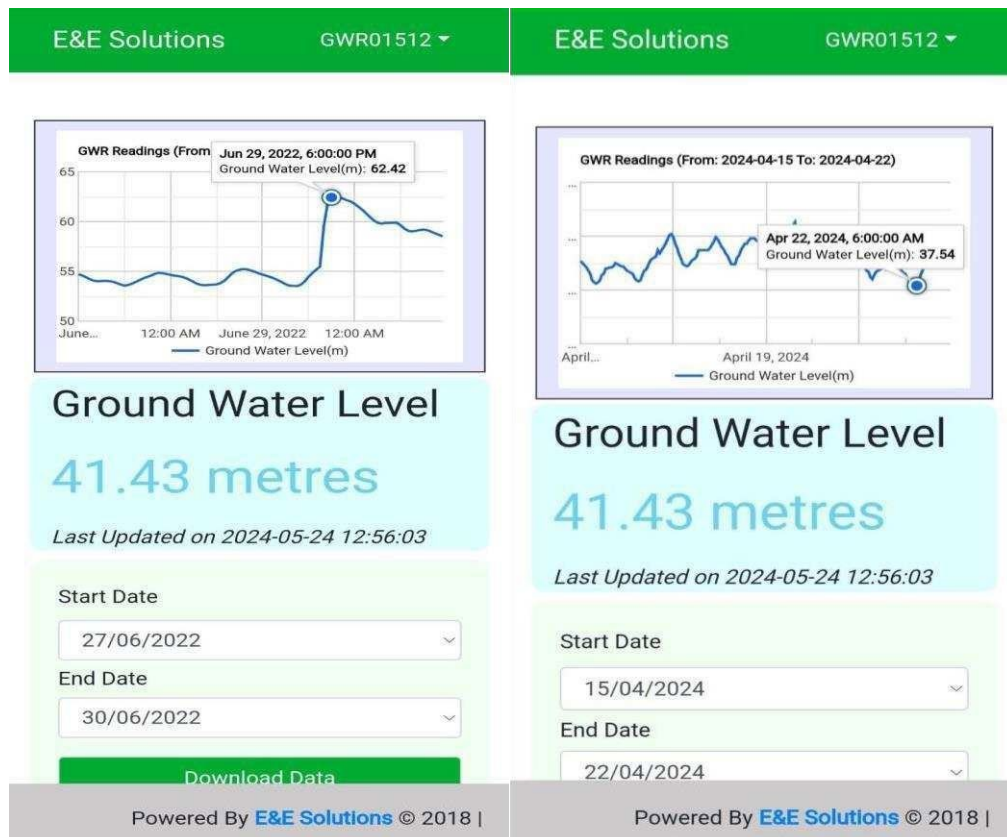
E&E Solutions GWR01512

GWR Readings (From Jun 29, 2022, 6:00:00 PM
Ground Water Level(m): 62.42

65
60
55
50
June... 12:00 AM June 29, 2022 12:00 AM
Ground Water Level(m)

Ground Water Level

41.43 metres

Last Updated on 2024-05-24 12:56:03

Start Date
27/06/2022
End Date
30/06/2022
Download Data

Powered By E&E Solutions © 2018 |

E&E Solutions GWR01512

GWR Readings (From: 2024-04-15 To: 2024-04-22)

Apr 22, 2024, 6:00:00 AM
Ground Water Level(m): 37.54

April... April 19, 2024
Ground Water Level(m)

Ground Water Level

41.43 metres

Last Updated on 2024-05-24 12:56:03

Start Date
15/04/2024
End Date
22/04/2024

Powered By E&E Solutions © 2018 |